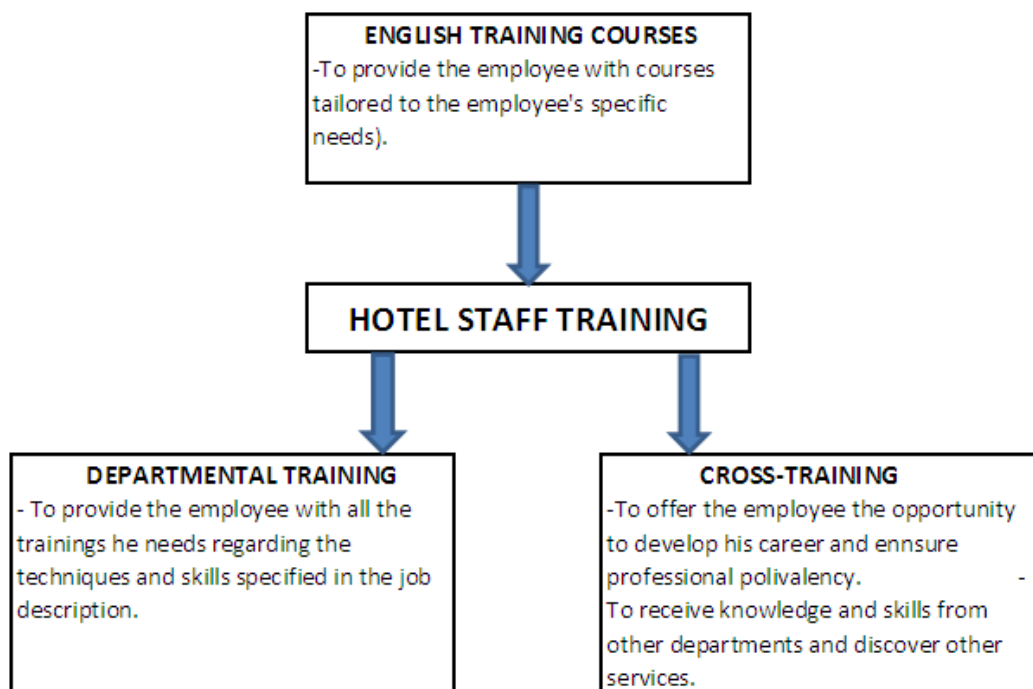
ENGLISH TRAINING COURSES
-To provide the employee with courses tailored to the employee's specific needs).

HOTEL STAFF TRAINING

DEPARTMENTAL TRAINING
- To provide the employee with all the trainings he needs regarding the techniques and skills specified in the job description.

CROSS-TRAINING
-To offer the employee the opportunity to develop his career and ennsure professional polivalency. -
To receive knowledge and skills from other departments and discover other services.